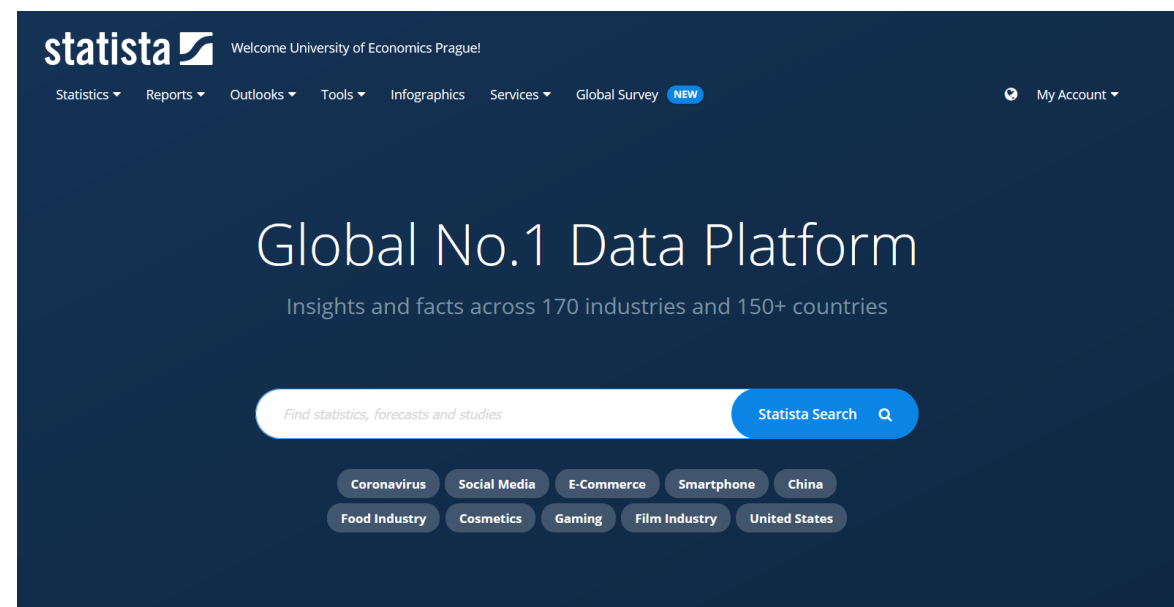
statista

Welcome University of Economics Prague!

Statistics Reports Outlooks Tools Infographics Services Global Survey NEW

My Account

Global No.1 Data Platform

Insights and facts across 170 industries and 150+ countries

Find statistics, forecasts and studies

Statista Search

Coronavirus Social Media E-Commerce Smartphone China

Food Industry Cosmetics Gaming Film Industry United States